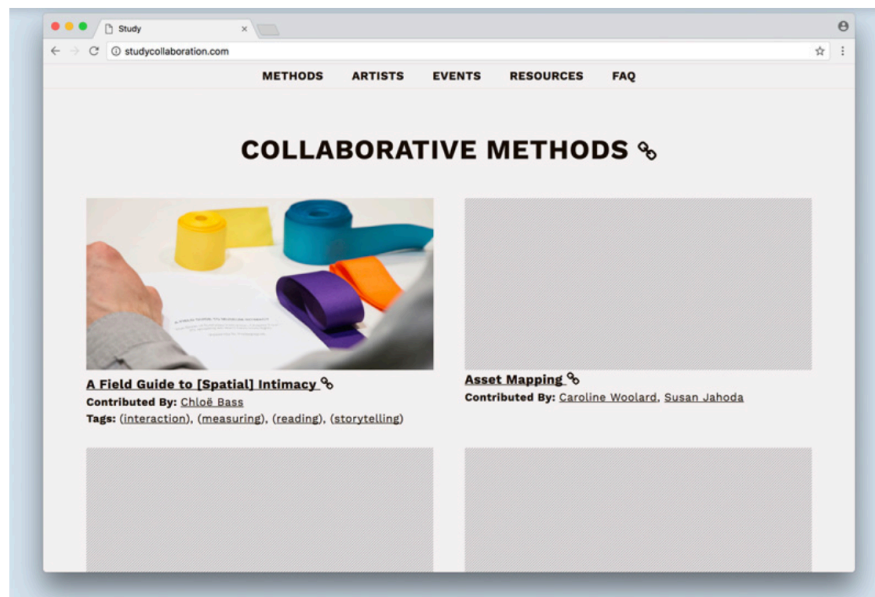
Study ×

studycollaboration.com

METHODS ARTISTS EVENTS RESOURCES FAQ

COLLABORATIVE METHODS

A Field Guide to [Spatial] Intimacy
Contributed By: Chloë Bass
Tags: (interaction), (measuring), (reading), (storytelling)

Asset Mapping
Contributed By: Caroline Woolard, Susan Jahoda